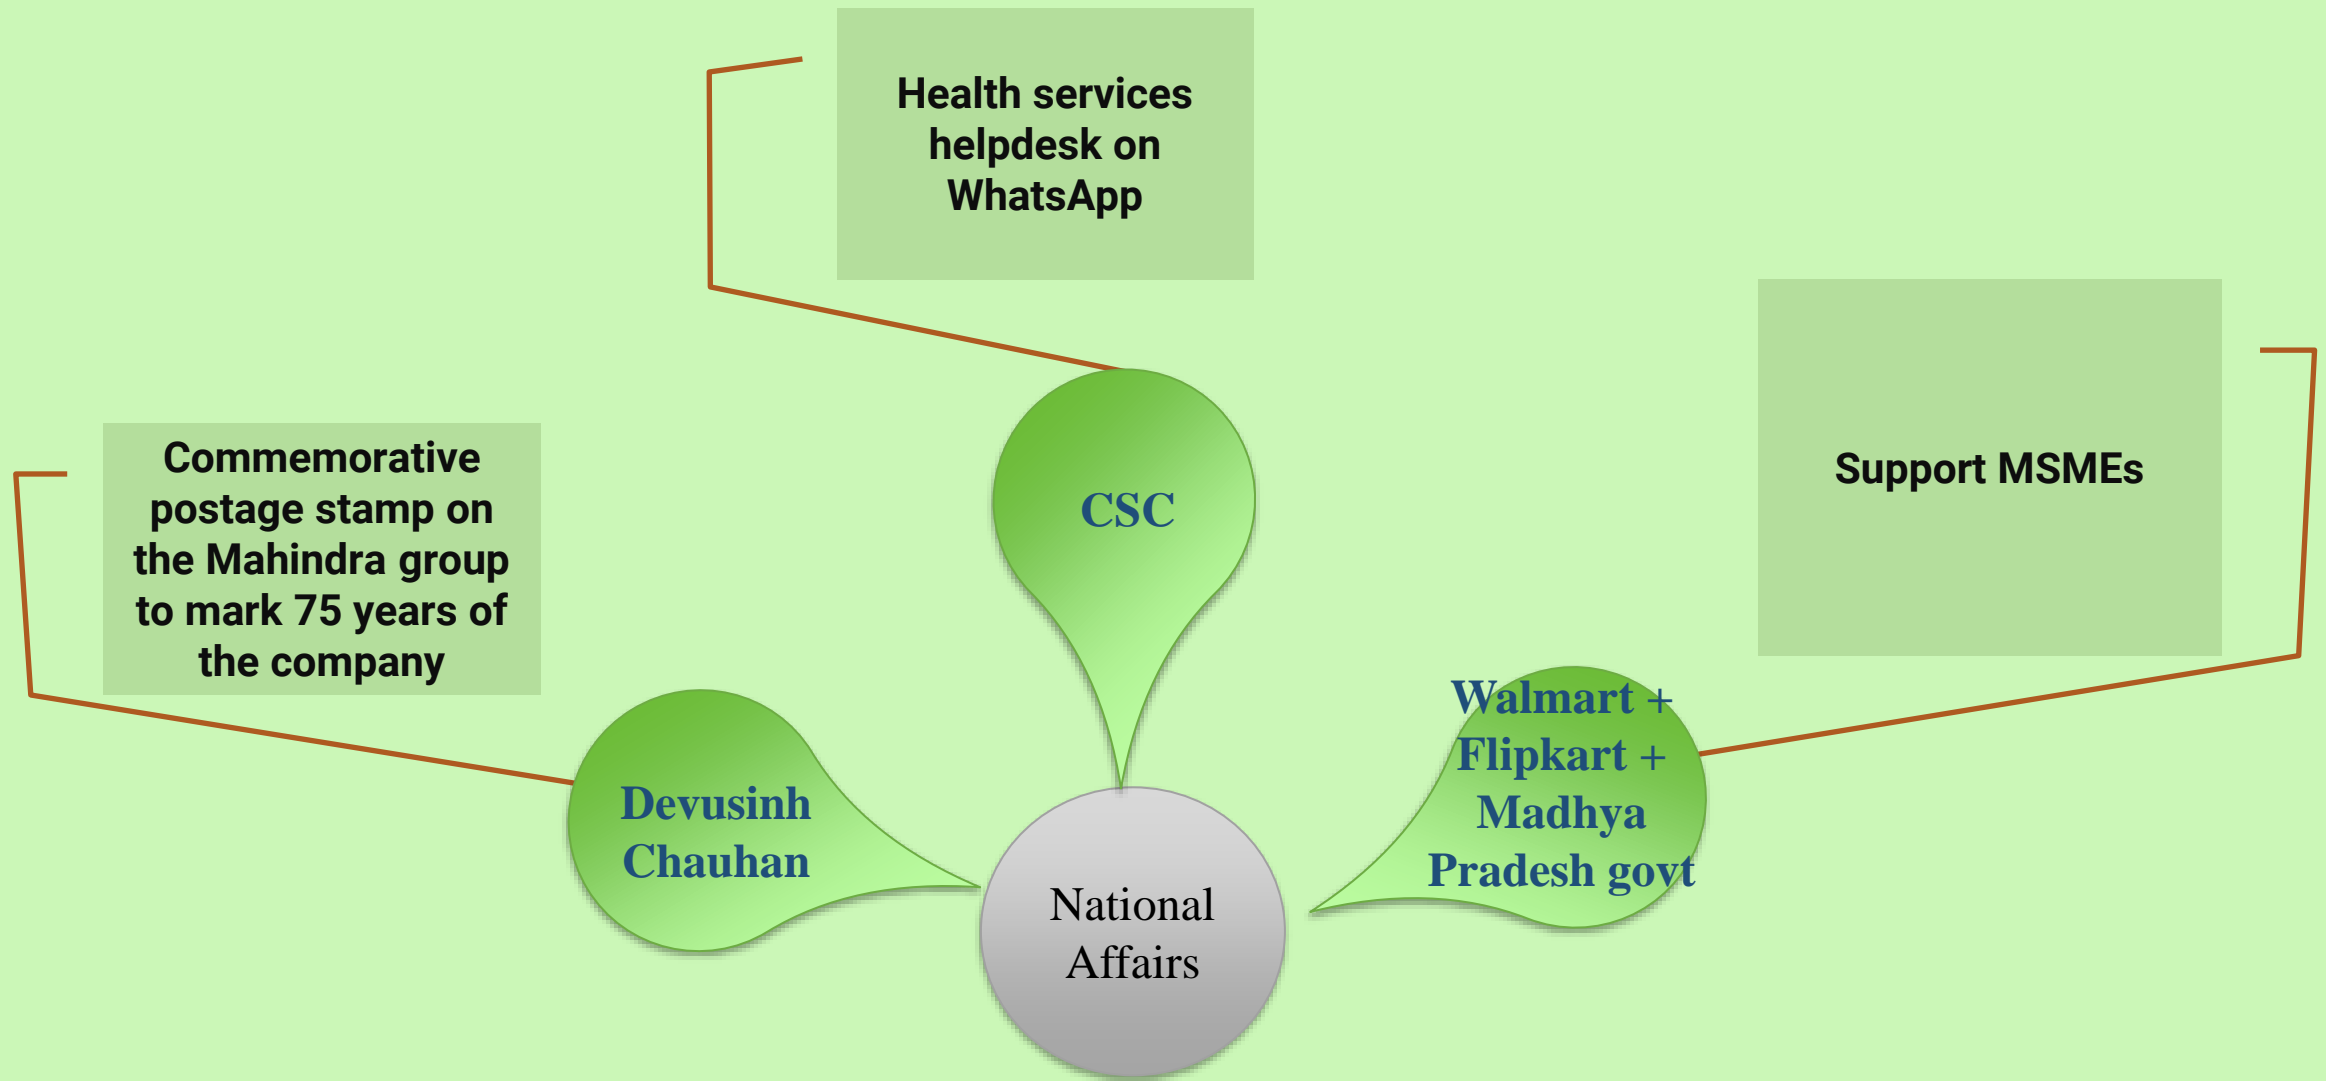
Health services helpdesk on WhatsApp

CSC

Commemorative postage stamp on the Mahindra group to mark 75 years of the company

Support MSMEs

Devusinh Chauhan

National Affairs

Walmart + Flipkart + Madhya Pradesh govt